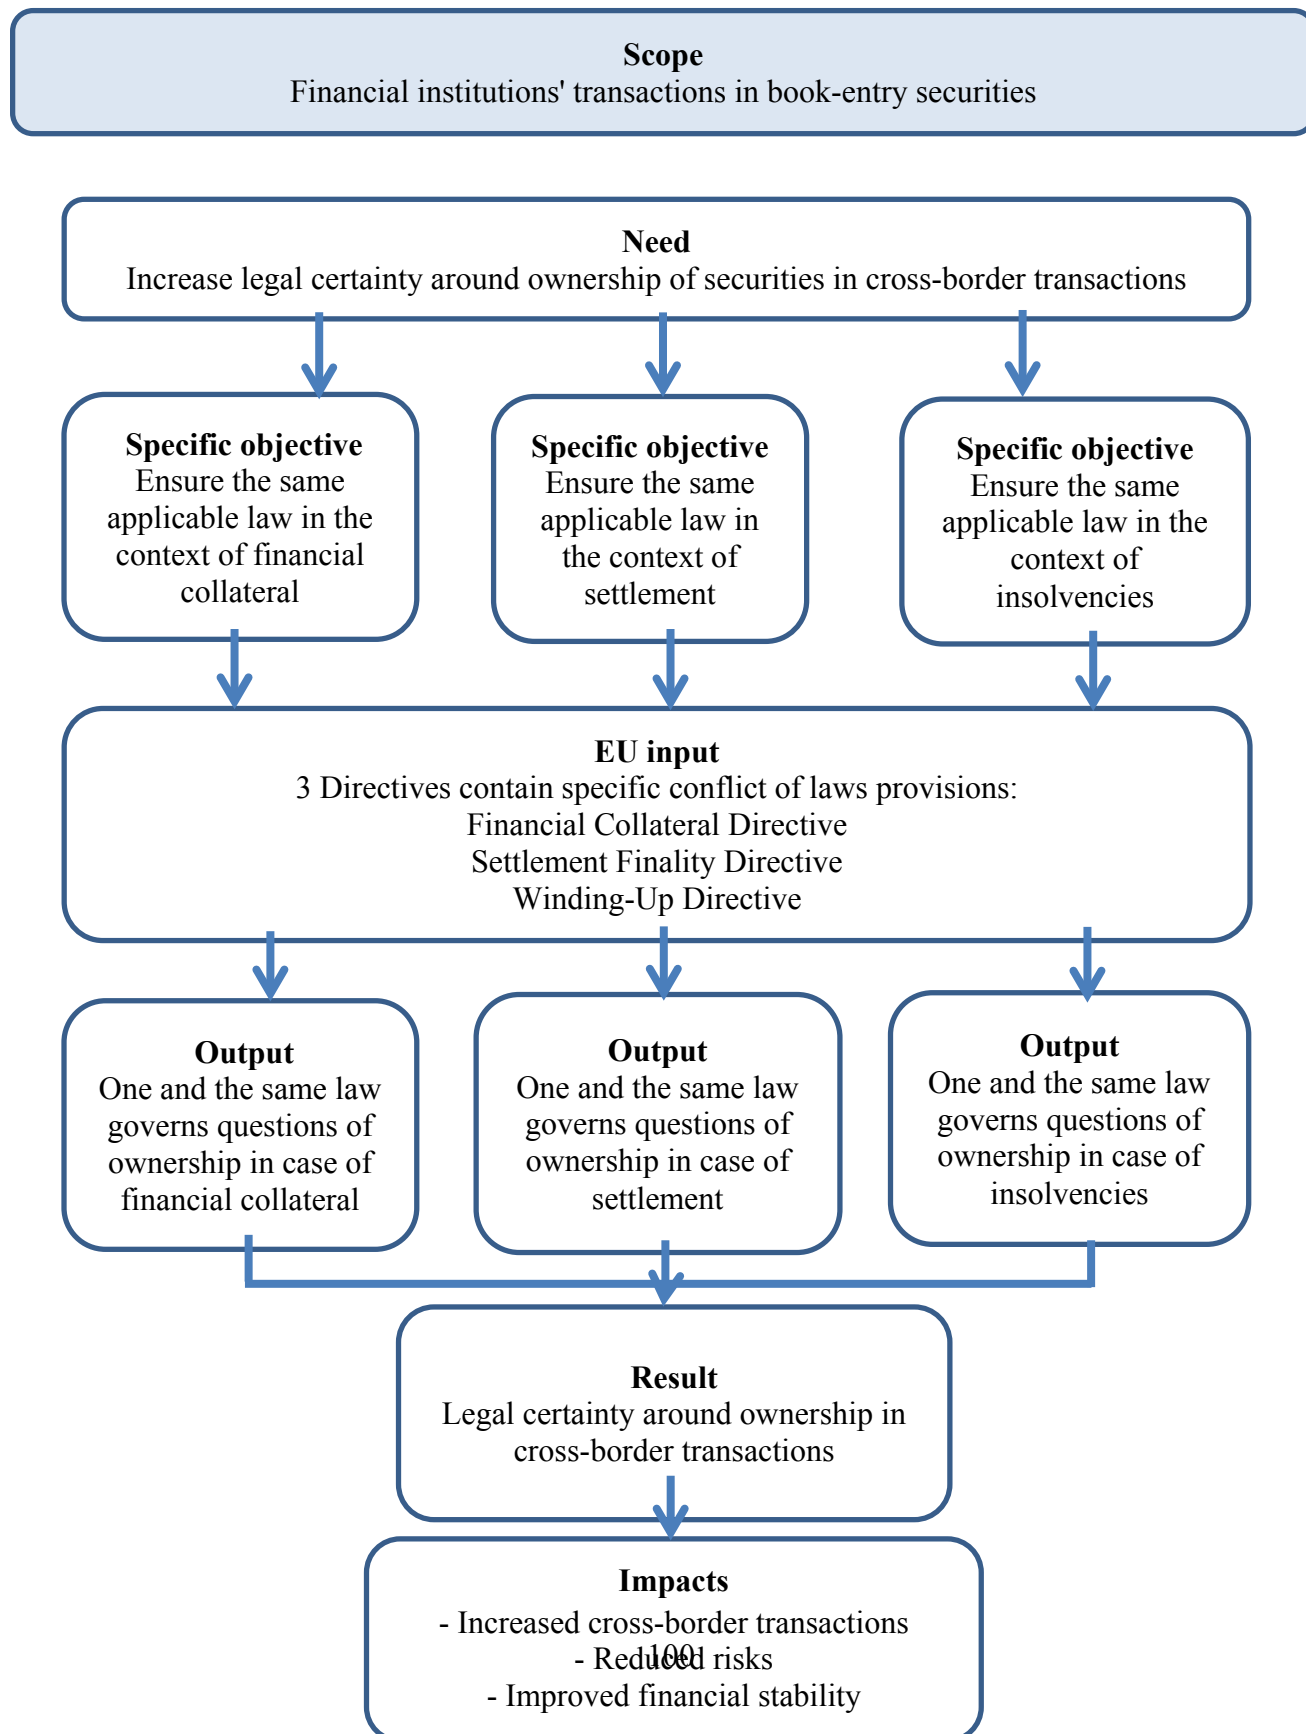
**Scope**
Financial institutions' transactions in book-entry securities

**Need**
Increase legal certainty around ownership of securities in cross-border transactions

**Specific objective**
Ensure the same applicable law in the context of financial collateral

**Specific objective**
Ensure the same applicable law in the context of settlement

**Specific objective**
Ensure the same applicable law in the context of insolvencies

**EU input**
3 Directives contain specific conflict of laws provisions:
Financial Collateral Directive
Settlement Finality Directive
Winding-Up Directive

**Output**
One and the same law governs questions of ownership in case of financial collateral

**Output**
One and the same law governs questions of ownership in case of settlement

**Output**
One and the same law governs questions of ownership in case of insolvencies

**Result**
Legal certainty around ownership in cross-border transactions

**Impacts**
- Increased cross-border transactions
- Reduced risks
- Improved financial stability

100